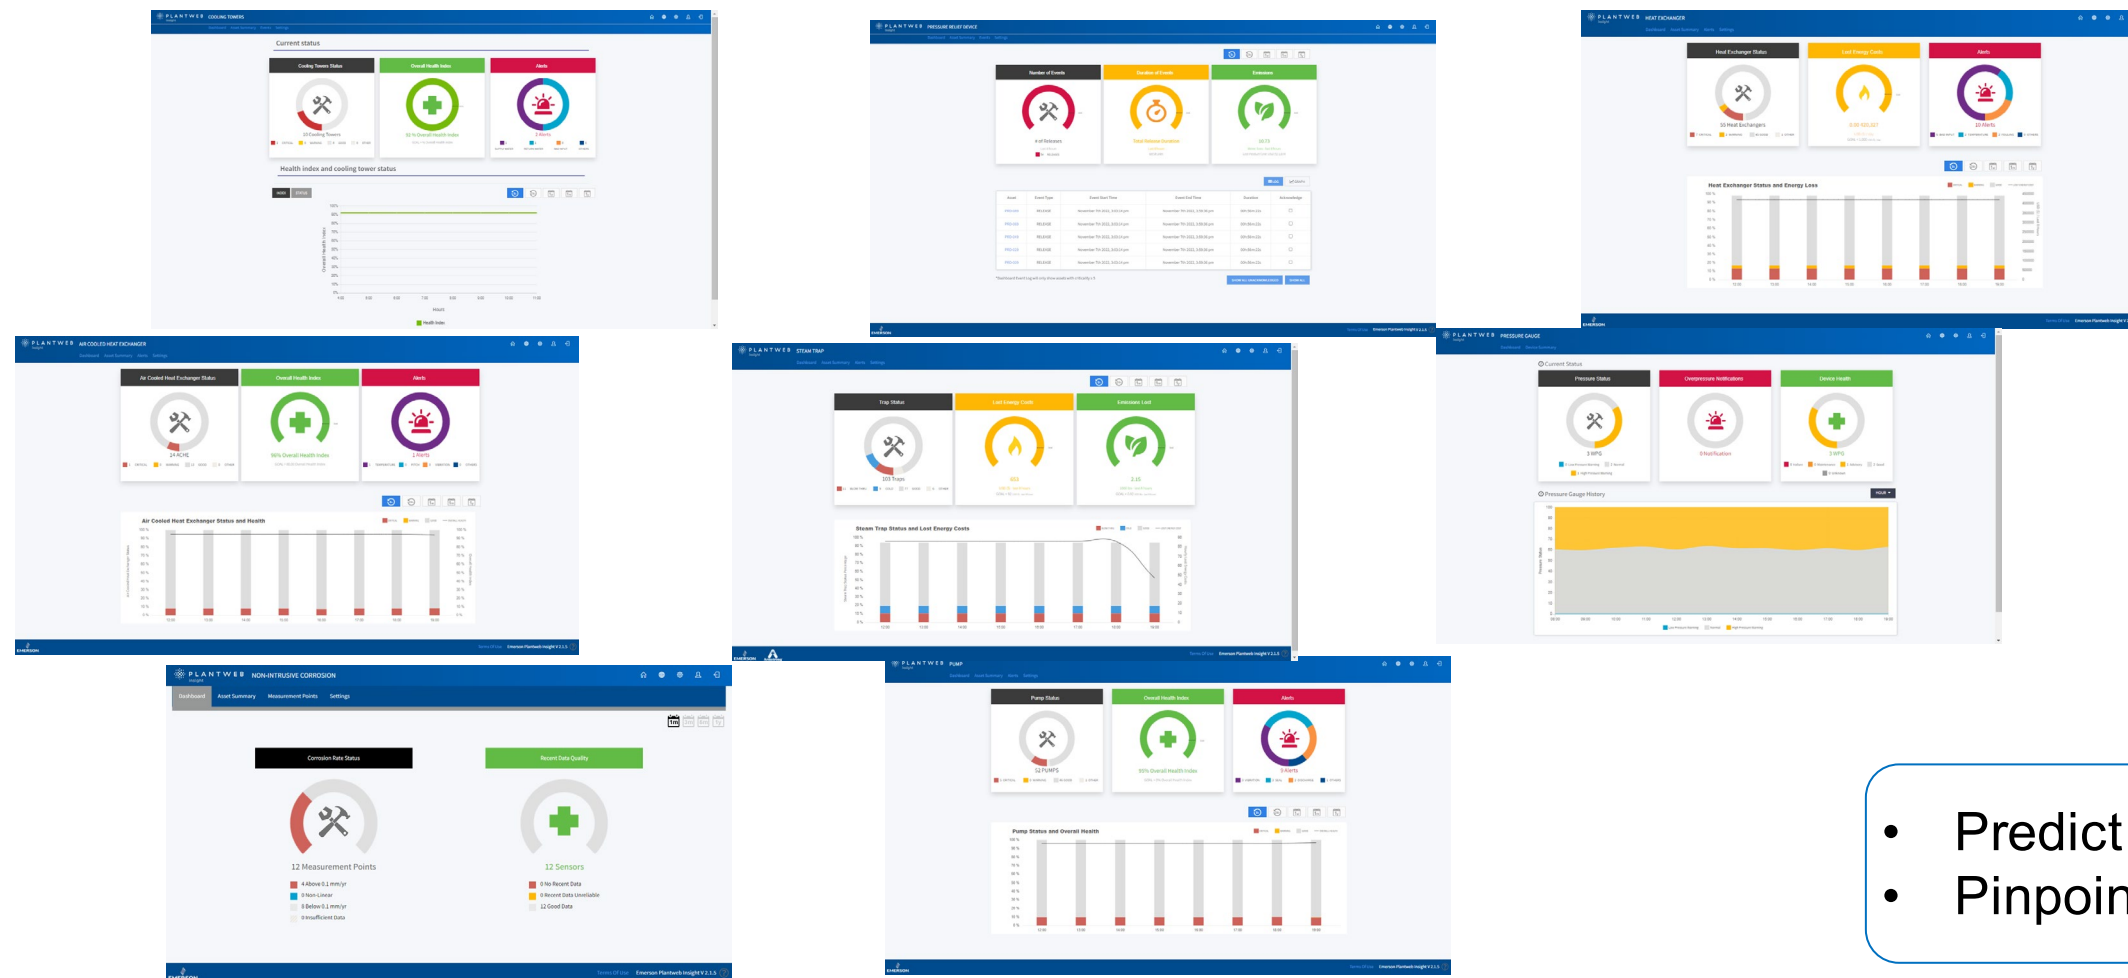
PLANTWEB COOLING TOWERS

Current status

Cooling Towers Status

Overall Health Index

Alerts

15 Cooling Towers

92 % Overall Health Index

3 Alerts

Health index and cooling tower status

Overall Health Index

Hours

Health Index

PLANTWEB PRESSURE RELIEF DEVICE

Number of Events

Duration of Events

Emissions

PLANTWEB HEAT EXCHANGER

Heat Exchanger Status

Lost Energy Costs

Alerts

10 Heat Exchangers

10 Alerts

Heat Exchanger Status and Energy Loss

PLANTWEB AIR COOLED HEAT EXCHANGER

Air Cooled Heat Exchanger Status

Overall Health Index

Alerts

24 ACHE

96% Overall Health Index

1 Alerts

Air Cooled Heat Exchanger Status and Health

PLANTWEB STEAM TRAP

Trap Status

Lost Energy Costs

Emissions Lost

103 Traps

Steam Trap Status and Lost Energy Costs

PLANTWEB PRESSURE GAUGE

Current Status

Pressure Status

Overpressure Notifications

Device Health

3 WPG

0 Notification

3 WPG

Pressure Gauge History

PLANTWEB NON-INTRUSIVE CORROSION

Dashboard Asset Summary Measurement Points Settings

Corrosion Rate Status

Recent Data Quality

12 Measurement Points

4 Above 0.1 mm/yr

0 Non-Linear

8 Below 0.1 mm/yr

0 Insufficient Data

12 Sensors

0 No Recent Data

0 Recent Data Unreliable

12 Good Data

Terms Of Use Emerson Plantweb Insight V 2.1.5

PLANTWEB PUMP

Pump Status

Overall Health Index

Alerts

12 PUMPS

95% Overall Health Index

5 Alerts

Pump Status and Overall Health

EMERSON

• Predict
• Pinpoin